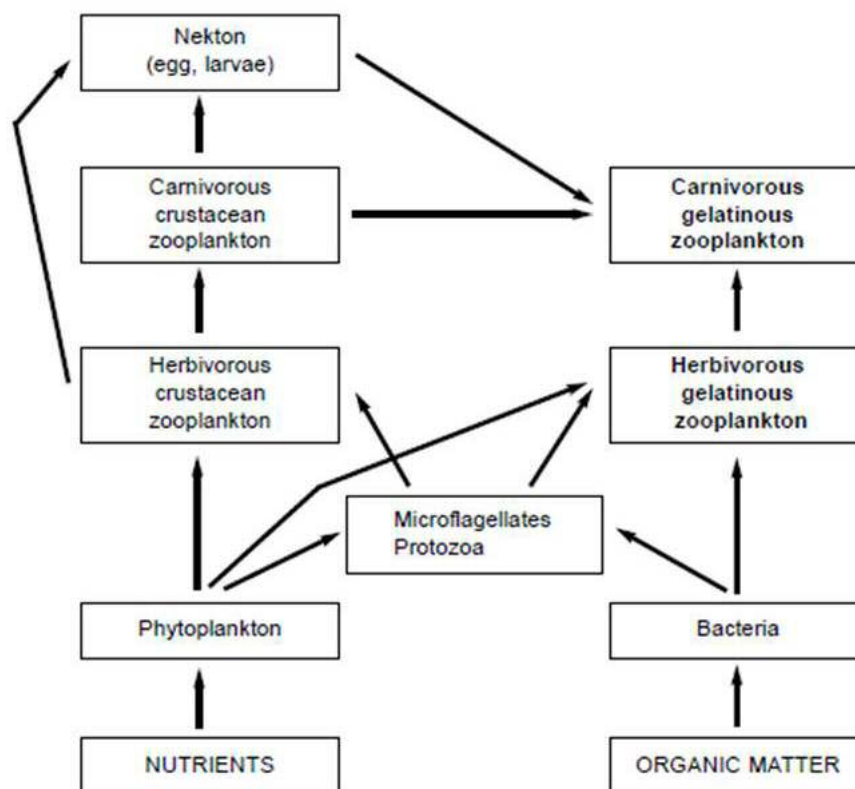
Nekton
(egg, larvae)

Carnivorous
crustacean
zooplankton

Carnivorous
gelatinous
zooplankton

Herbivorous
crustacean
zooplankton

Herbivorous
gelatinous
zooplankton

Microflagellates
Protozoa

Phytoplankton

Bacteria

NUTRIENTS

ORGANIC MATTER